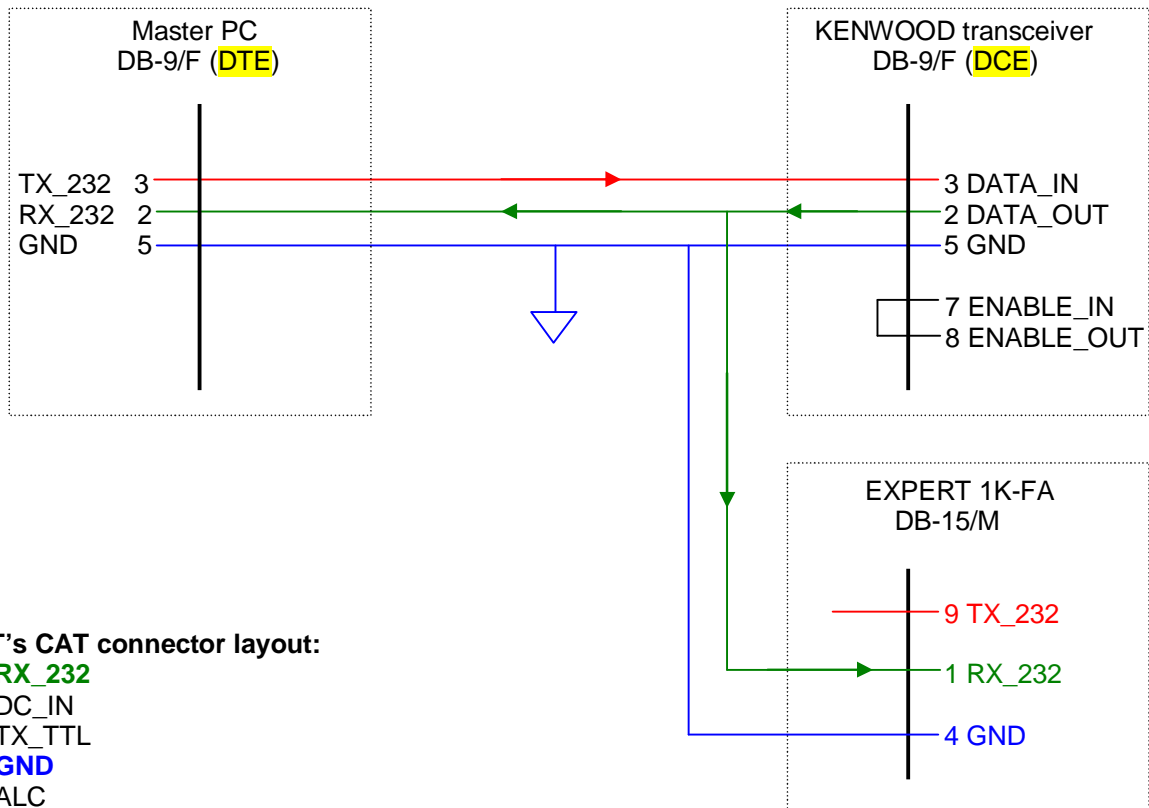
Master PC
DB-9/F (DTE)

KENWOOD transceiver
DB-9/F (DCE)

TX_232 3
RX_232 2
GND 5

3 DATA_IN
2 DATA_OUT
5 GND
7 ENABLE_IN
8 ENABLE_OUT

EXPERT 1K-FA
DB-15/M

9 TX_232
1 RX_232
4 GND

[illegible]T's CAT connector layout:
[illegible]RX_232
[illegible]DC_IN
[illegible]TX_TTL
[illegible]GND
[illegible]ALC